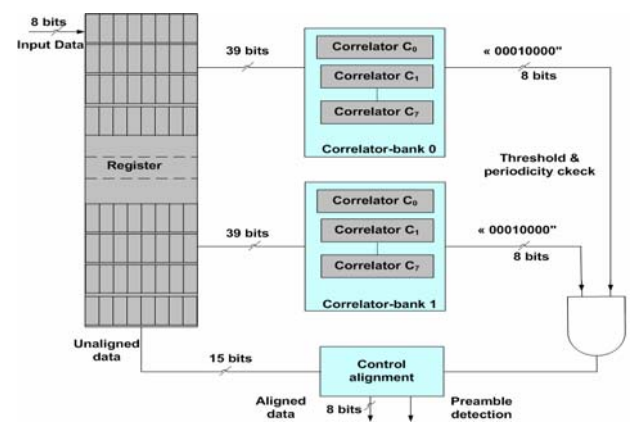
8 bits
Input Data

39 bits

Correlator $C_0$
Correlator $C_1$
Correlator $C_7$
Correlator-bank 0

« 00010000"
8 bits

Threshold & periodicity ckeck

Register

39 bits

Correlator $C_0$
Correlator $C_1$
Correlator $C_7$
Correlator-bank 1

« 00010000"
8 bits

Unaligned data

15 bits

Control alignment

Aligned data
8 bits
Preamble detection